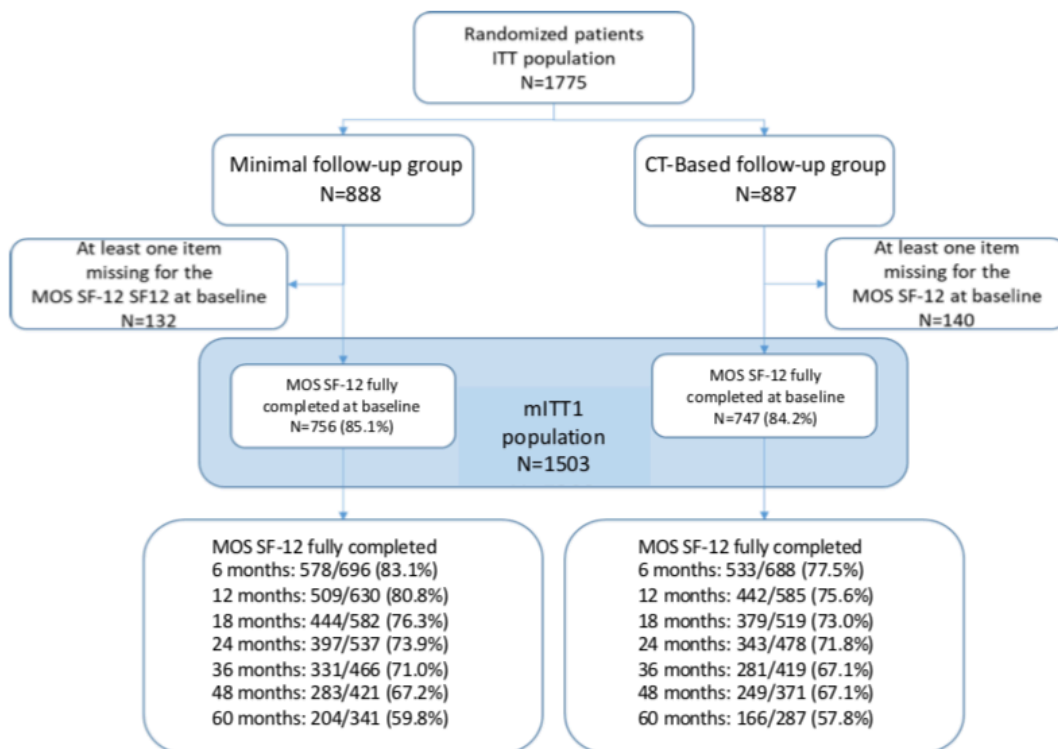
Randomized patients
ITT population
N=1775

Minimal follow-up group
N=888

CT-Based follow-up group
N=887

At least one item missing for the MOS SF-12 SF12 at baseline
N=132

At least one item missing for the MOS SF-12 at baseline
N=140

MOS SF-12 fully completed at baseline
N=756 (85.1%)

mITT1 population
N=1503

MOS SF-12 fully completed at baseline
N=747 (84.2%)

MOS SF-12 fully completed
6 months: 578/696 (83.1%)
12 months: 509/630 (80.8%)
18 months: 444/582 (76.3%)
24 months: 397/537 (73.9%)
36 months: 331/466 (71.0%)
48 months: 283/421 (67.2%)
60 months: 204/341 (59.8%)

MOS SF-12 fully completed
6 months: 533/688 (77.5%)
12 months: 442/585 (75.6%)
18 months: 379/519 (73.0%)
24 months: 343/478 (71.8%)
36 months: 281/419 (67.1%)
48 months: 249/371 (67.1%)
60 months: 166/287 (57.8%)